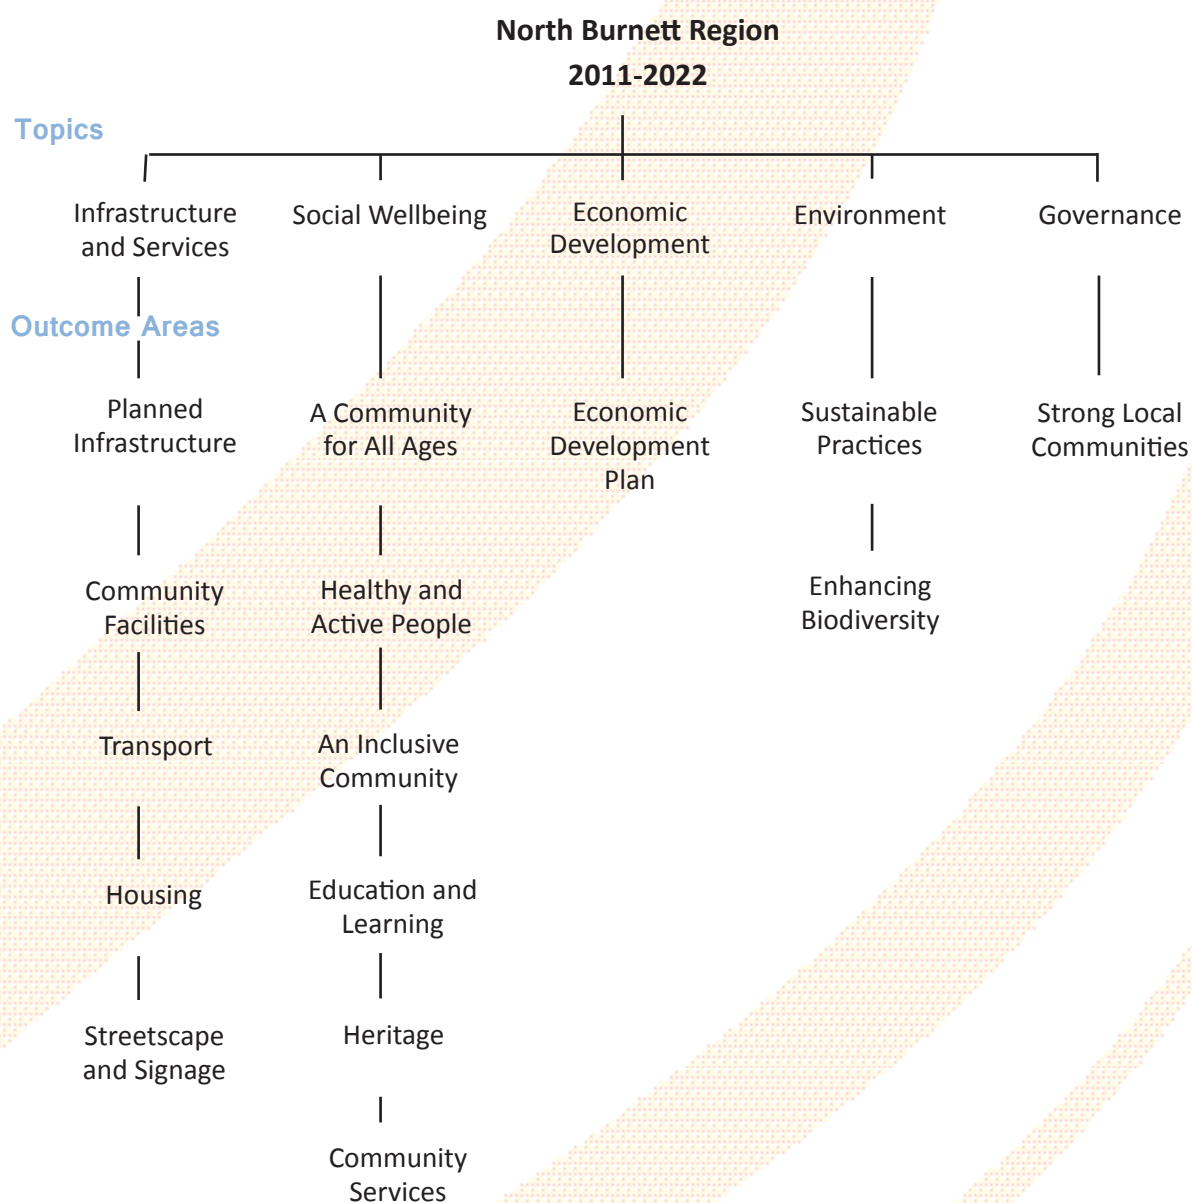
North Burnett Region
2011-2022

Topics

Infrastructure and Services

Social Wellbeing

Economic Development

Environment

Governance

Outcome Areas

Planned Infrastructure

Community Facilities

Transport

Housing

Streetscape and Signage

A Community for All Ages

Healthy and Active People

An Inclusive Community

Education and Learning

Heritage

Community Services

Economic Development Plan

Sustainable Practices

Enhancing Biodiversity

Strong Local Communities